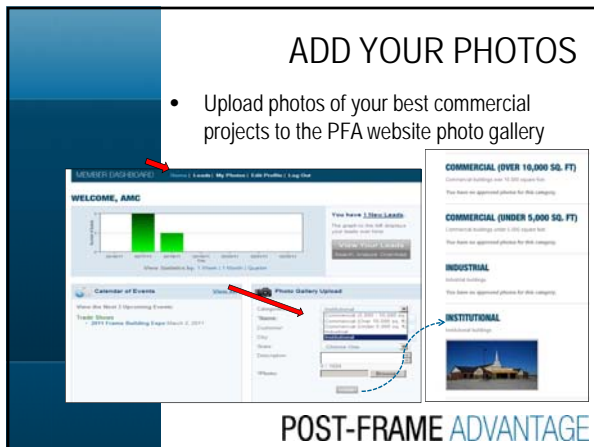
ADD YOUR PHOTOS

• Upload photos of your best commercial projects to the PFA website photo gallery

MEMBER DASHBOARD Home | Leads | My Photos | Edit Profile | Log Out

WELCOME, AMC

You have 1 New Leads.

View Your Leads

Calendar of Events

View the Next 3 Upcoming Events:

Trade Shows

• 2011 Frame Building Expo March 2, 2011

Photo Gallery Upload

Category

Name

Customer

City

State

Description

Photo

COMMERCIAL (OVER 10,000 SQ. FT)

You have no approved photos for this category.

COMMERCIAL (UNDER 5,000 SQ. FT)

You have no approved photos for this category.

INDUSTRIAL

Industrial buildings

You have no approved photos for this category.

INSTITUTIONAL

Institutional buildings

POST-FRAME ADVANTAGE